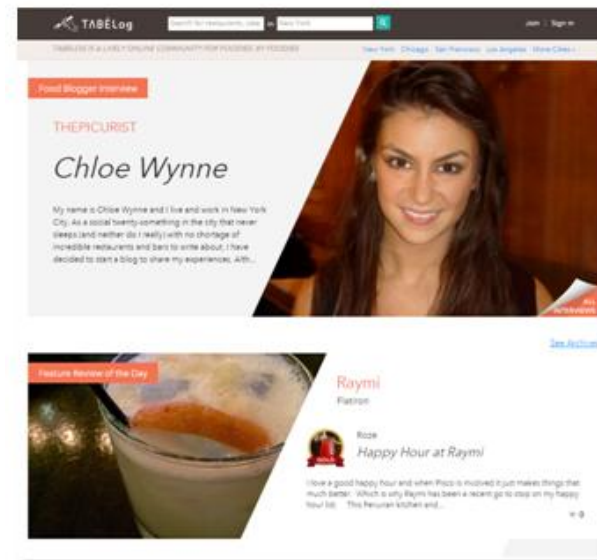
TABÉLog

Search for restaurants, cities in New York

Join | Sign in

TABELOG IS A LIVELY ONLINE COMMUNITY FOR FOODIES, BY FOODIES

New York Chicago San Francisco Los Angeles More Cities

Food Blogger Interview

THEPICURIST

Chloe Wynne

My name is Chloe Wynne and I live and work in New York City. As a social twenty-something in the city that never sleeps (and neither do I really) with no shortage of incredible restaurants and bars to write about, I have decided to start a blog to share my experiences. Alth...

ALL INTERVIEWS

See Archives

Feature Review of the Day

Raymi

Flatiron

Roze

Happy Hour at Raymi

I love a good happy hour and when Pisco is involved it just makes things that much better. Which is why Raymi has been a recent go to stop on my happy hour list. This Peruvian kitchen and...

0